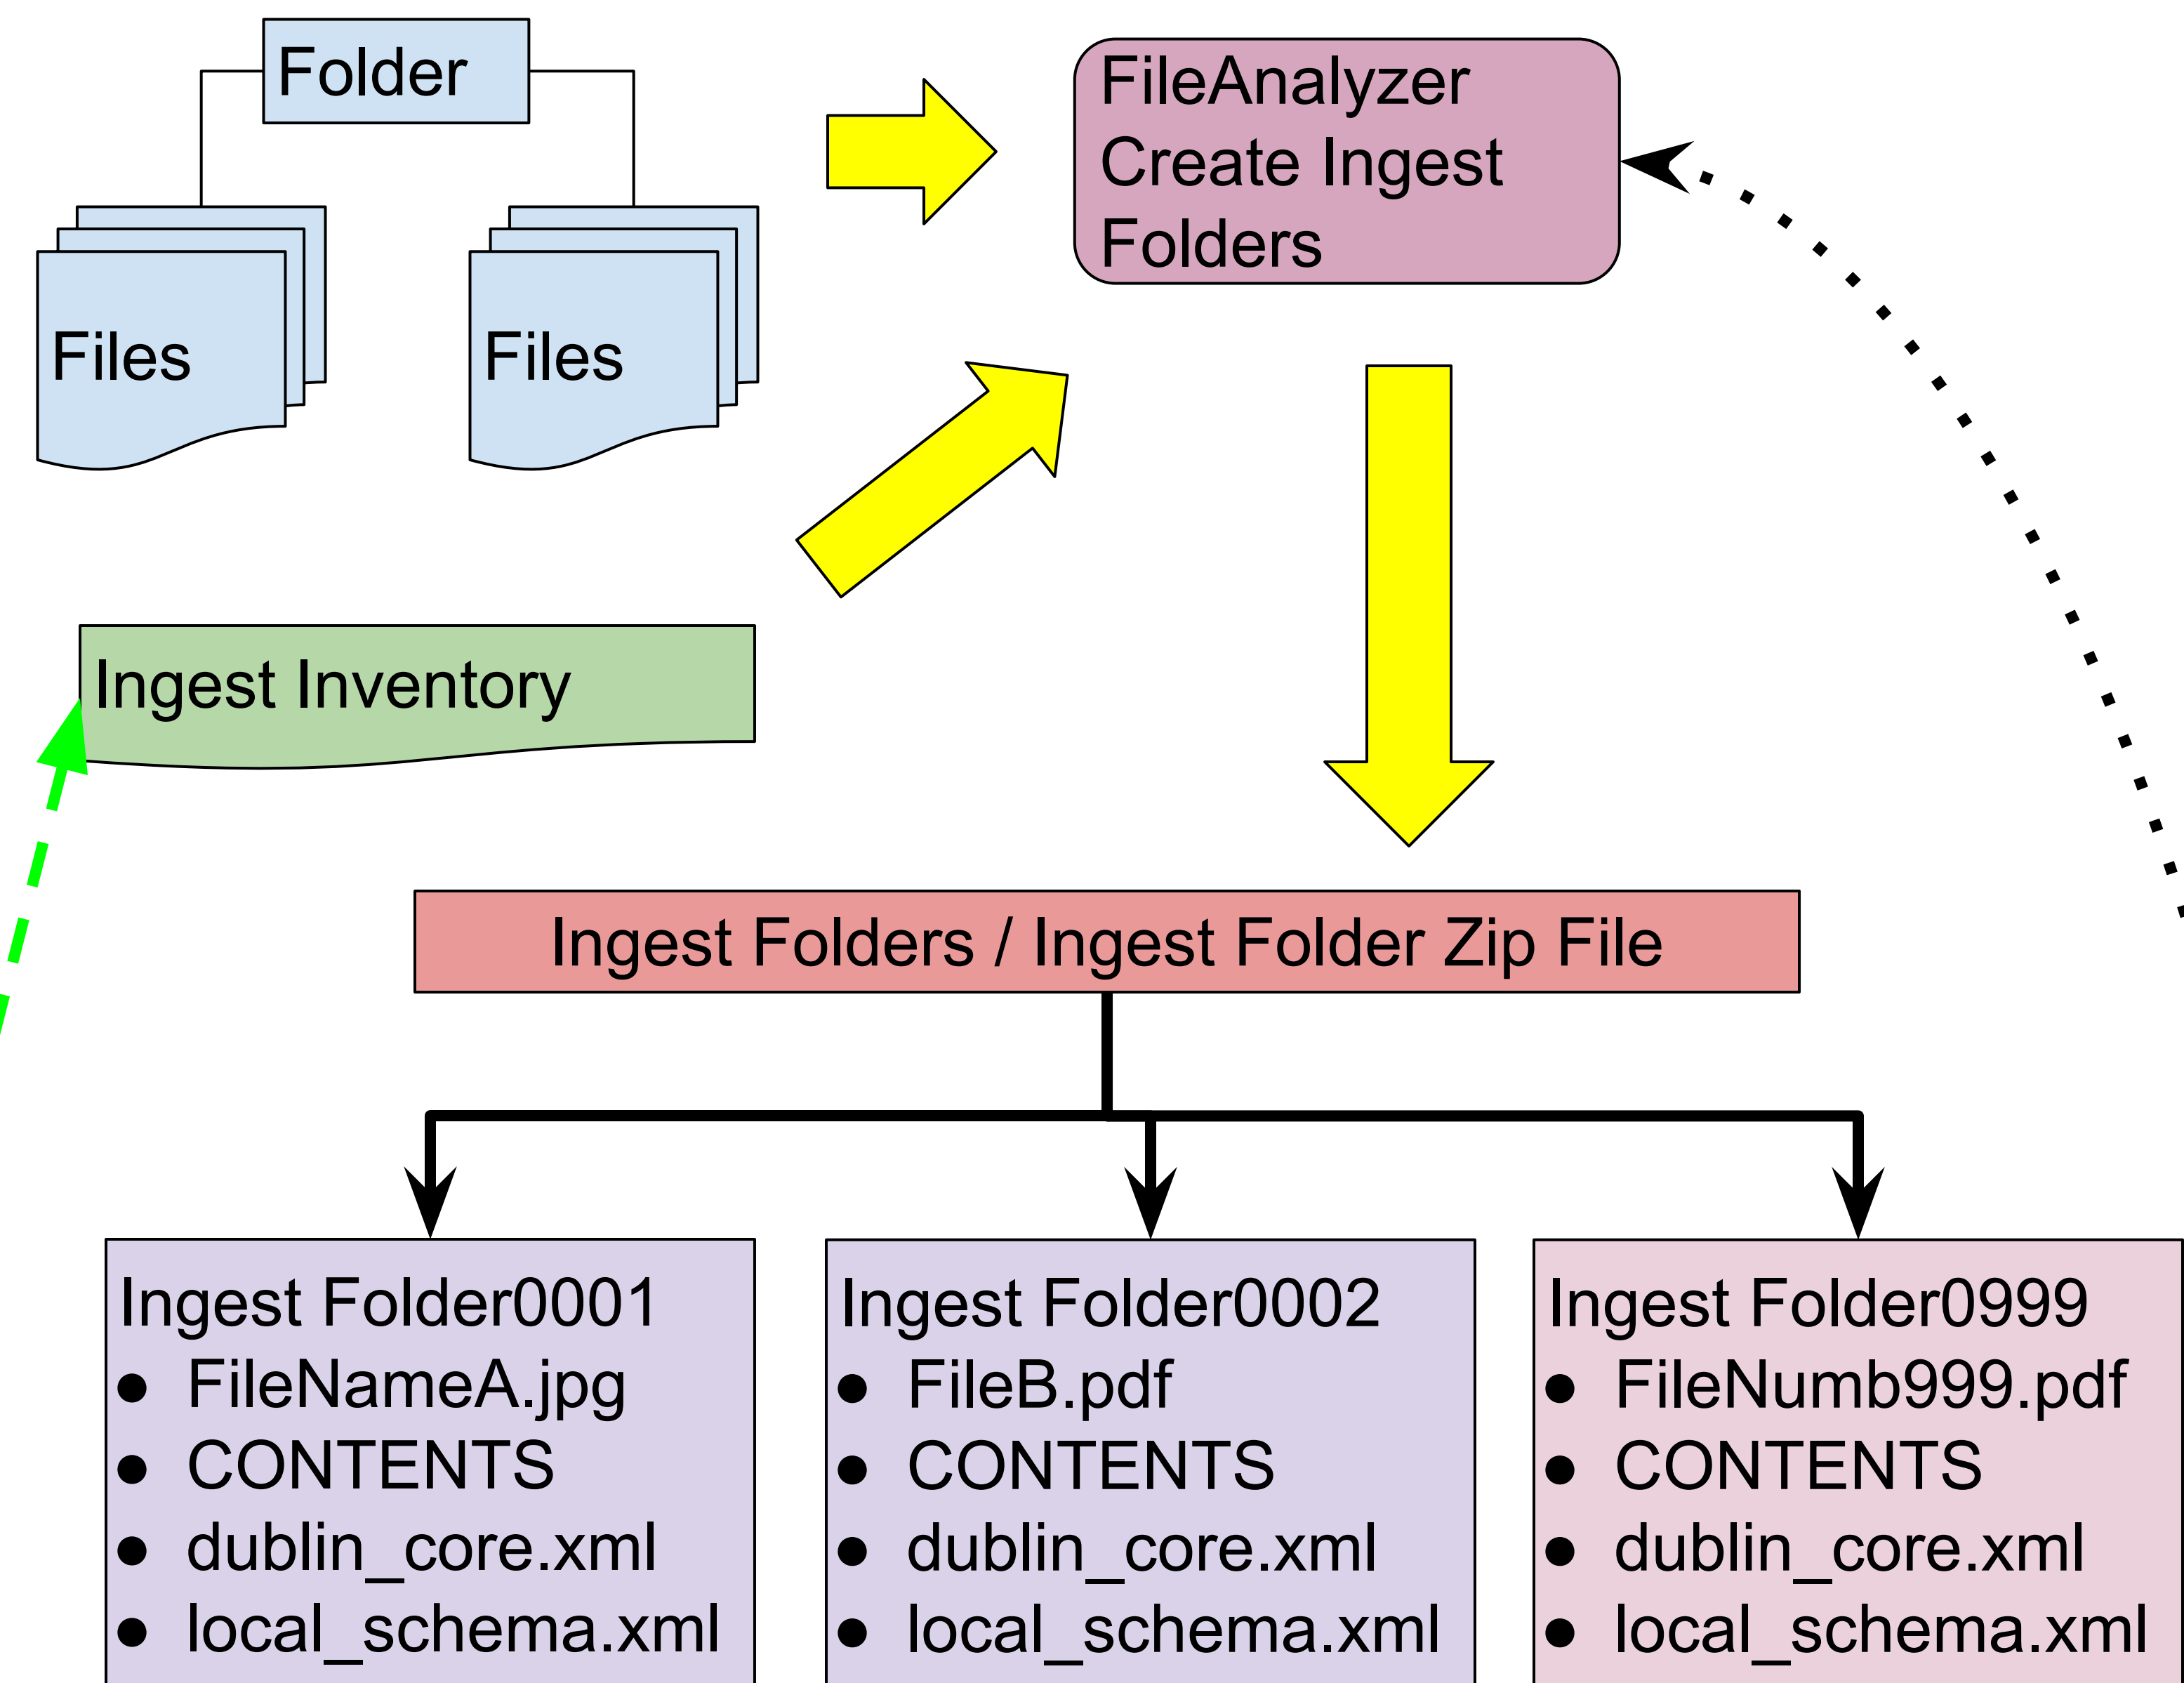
Folder

Files

Files

FileAnalyzer Create Ingest Folders

Ingest Inventory

Ingest Folders / Ingest Folder Zip File

Ingest Folder0001
- FileNameA.jpg
- CONTENTS
- dublin_core.xml
- local_schema.xml

Ingest Folder0002
- FileB.pdf
- CONTENTS
- dublin_core.xml
- local_schema.xml

Ingest Folder0999
- FileNumb999.pdf
- CONTENTS
- dublin_core.xml
- local_schema.xml